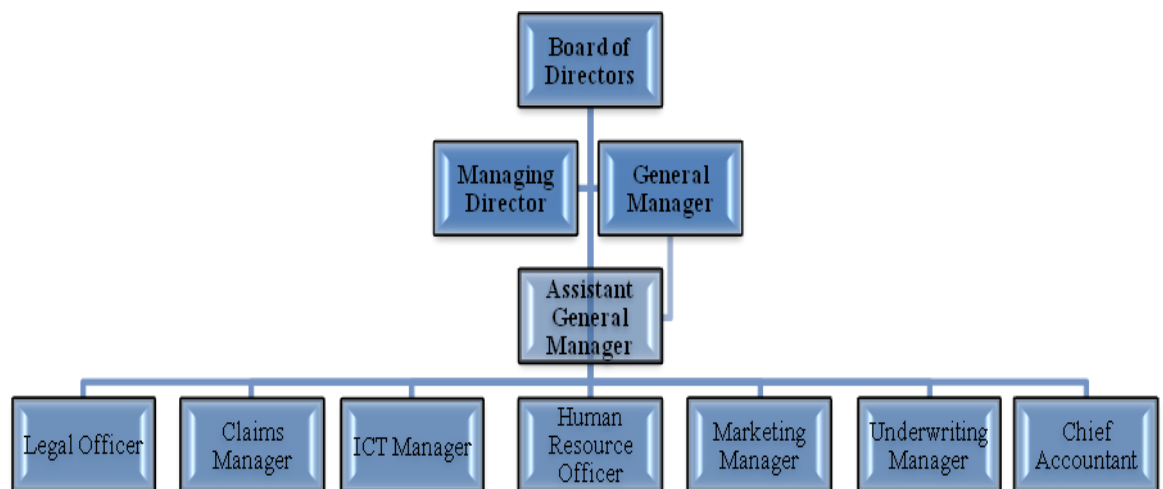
Board of Directors

Managing Director

General Manager

Assistant General Manager

Legal Officer

Claims Manager

ICT Manager

Human Resource Officer

Marketing Manager

Underwriting Manager

Chief Accountant